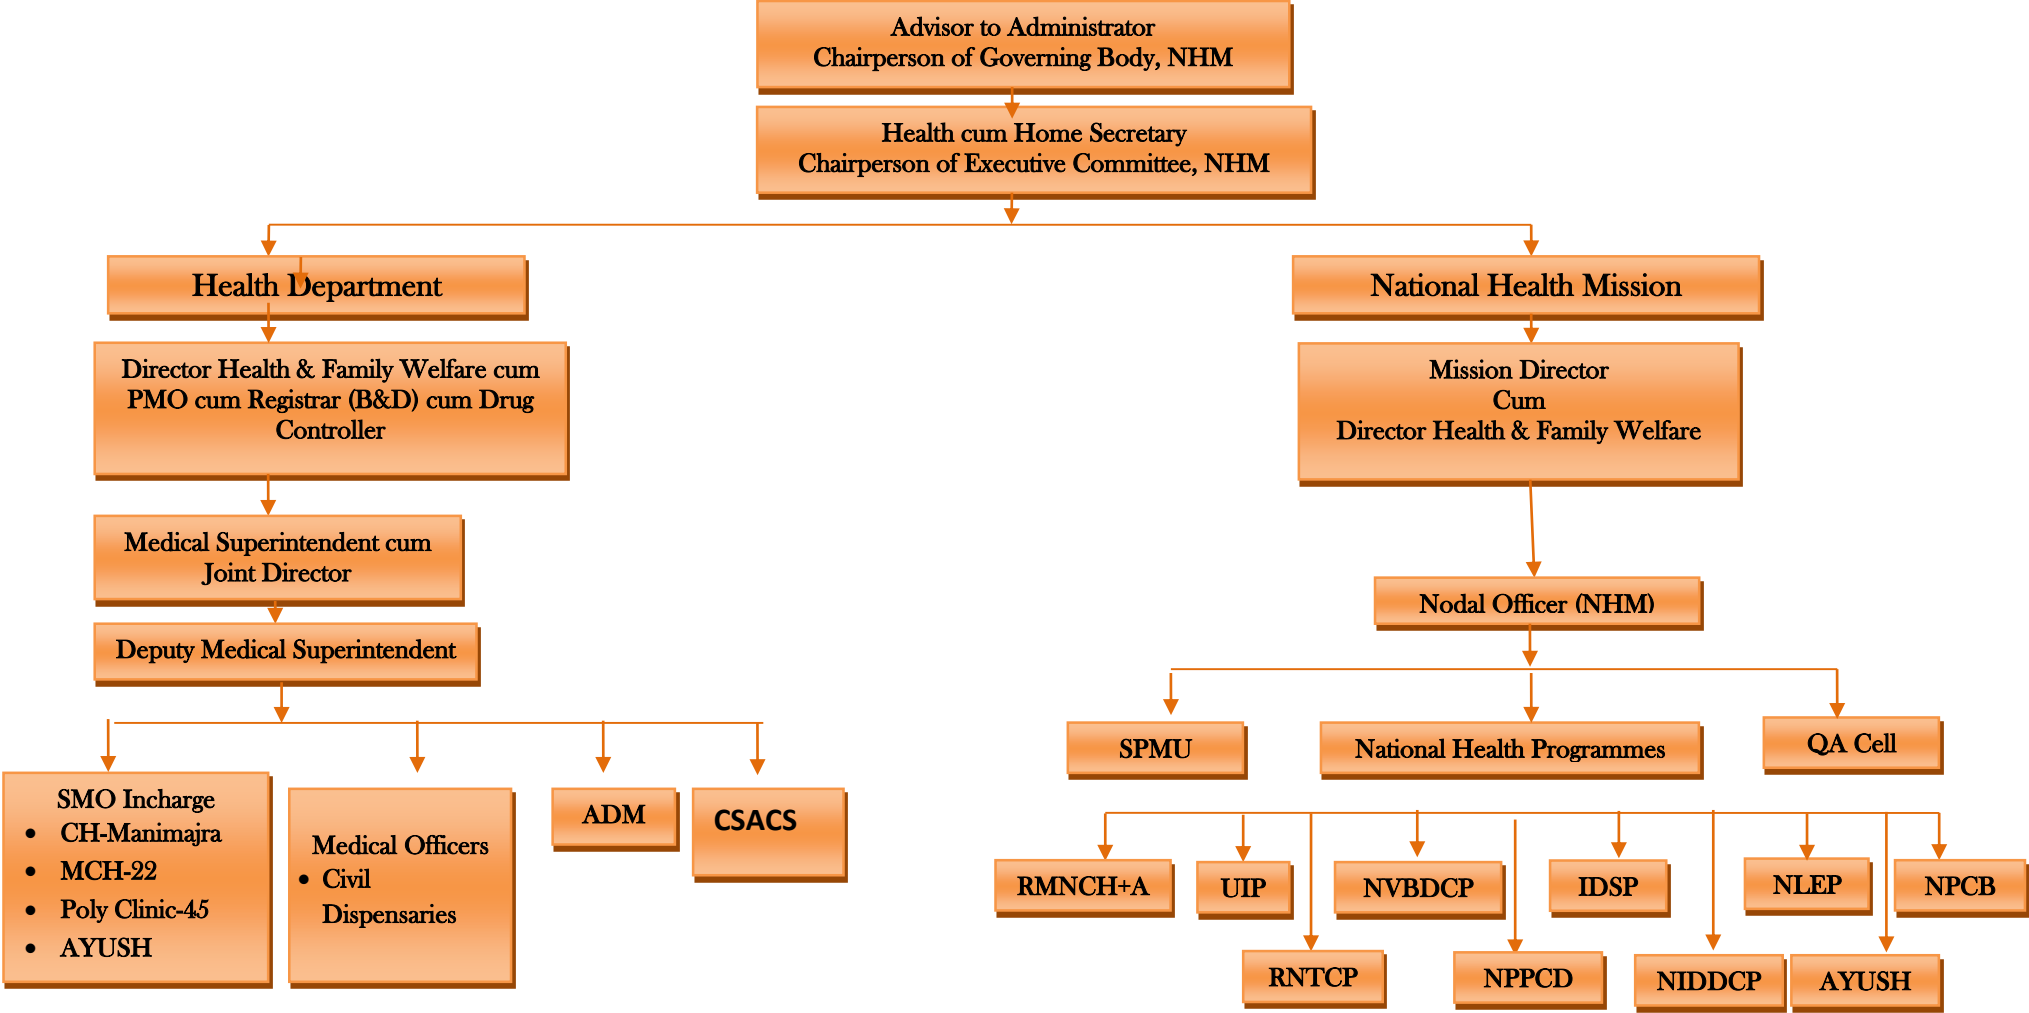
Advisor to Administrator
Chairperson of Governing Body, NHM

Health cum Home Secretary
Chairperson of Executive Committee, NHM

Health Department

Director Health & Family Welfare cum PMO cum Registrar (B&D) cum Drug Controller

Medical Superintendent cum Joint Director

Deputy Medical Superintendent

SMO Incharge
- CH-Manimajra
- MCH-22
- Poly Clinic-45
- AYUSH

Medical Officers
- Civil Dispensaries

ADM

CSACS

National Health Mission

Mission Director
Cum
Director Health & Family Welfare

Nodal Officer (NHM)

SPMU

National Health Programmes

QA Cell

RMNCH+A

UIP

NVBDCP

IDSP

NLEP

NPCB

RNTCP

NPPCD

NIDDCP

AYUSH